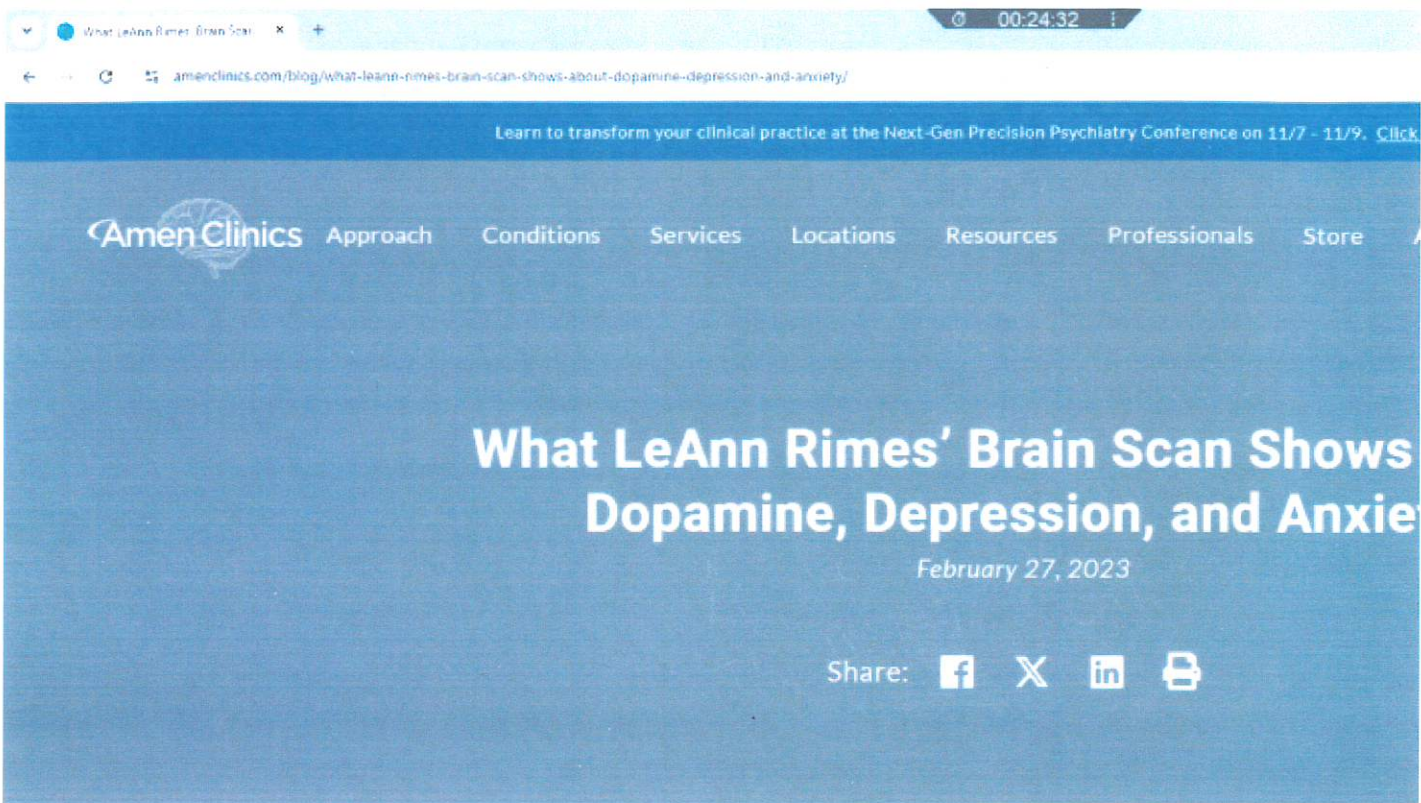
What LeAnn Rimes' Brain Scan ×

00:24:32

amenclinics.com/blog/what-leann-rimes-brain-scan-shows-about-dopamine-depression-and-anxiety/

Learn to transform your clinical practice at the Next-Gen Precision Psychiatry Conference on 11/7 - 11/9. Click

Amen Clinics Approach Conditions Services Locations Resources Professionals Store

What LeAnn Rimes' Brain Scan Shows Dopamine, Depression, and Anxie

February 27, 2023

Share: